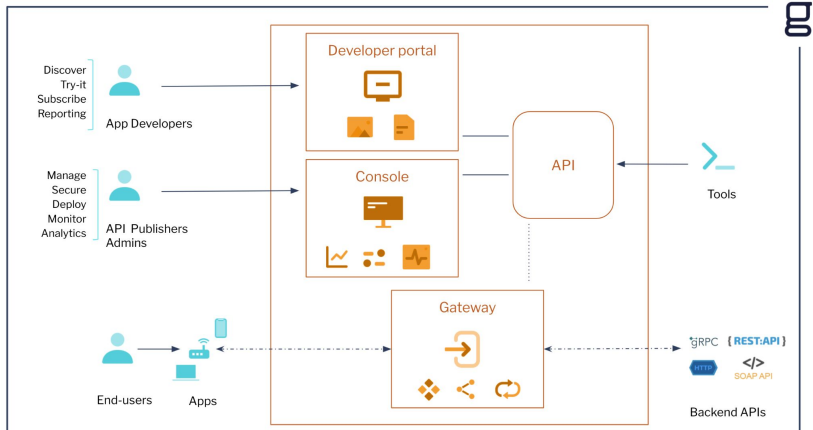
g

Discover
Try-it
Subscribe
Reporting

App Developers

Manage
Secure
Deploy
Monitor
Analytics

API Publishers
Admins

End-users

Apps

Developer portal

Console

API

Tools

Gateway

gRPC
{REST:API}
HTTP
</>
SOAP API

Backend APIs